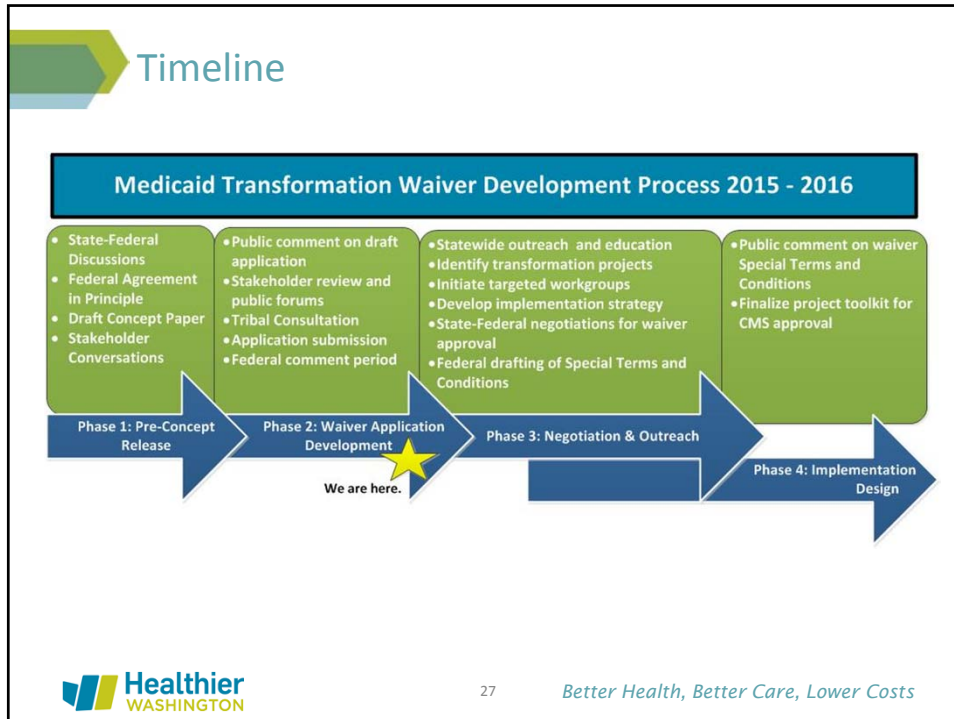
Timeline

Medicaid Transformation Waiver Development Process 2015 - 2016

- State-Federal Discussions
- Federal Agreement in Principle
- Draft Concept Paper
- Stakeholder Conversations

Phase 1: Pre-Concept Release

- Public comment on draft application
- Stakeholder review and public forums
- Tribal Consultation
- Application submission
- Federal comment period

Phase 2: Waiver Application Development

We are here.

- Statewide outreach and education
- Identify transformation projects
- Initiate targeted workgroups
- Develop implementation strategy
- State-Federal negotiations for waiver approval
- Federal drafting of Special Terms and Conditions

Phase 3: Negotiation & Outreach

- Public comment on waiver Special Terms and Conditions
- Finalize project toolkit for CMS approval

Phase 4: Implementation Design

Healthier WASHINGTON

27

Better Health, Better Care, Lower Costs